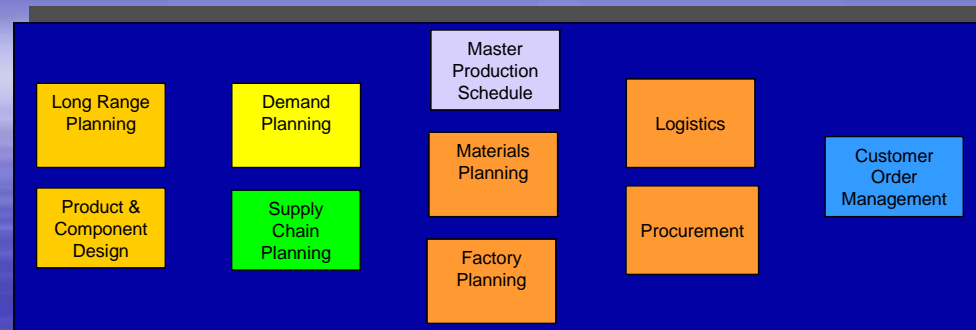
Long Range Planning

Product & Component Design

Demand Planning

Supply Chain Planning

Master Production Schedule

Materials Planning

Factory Planning

Logistics

Procurement

Customer Order Management